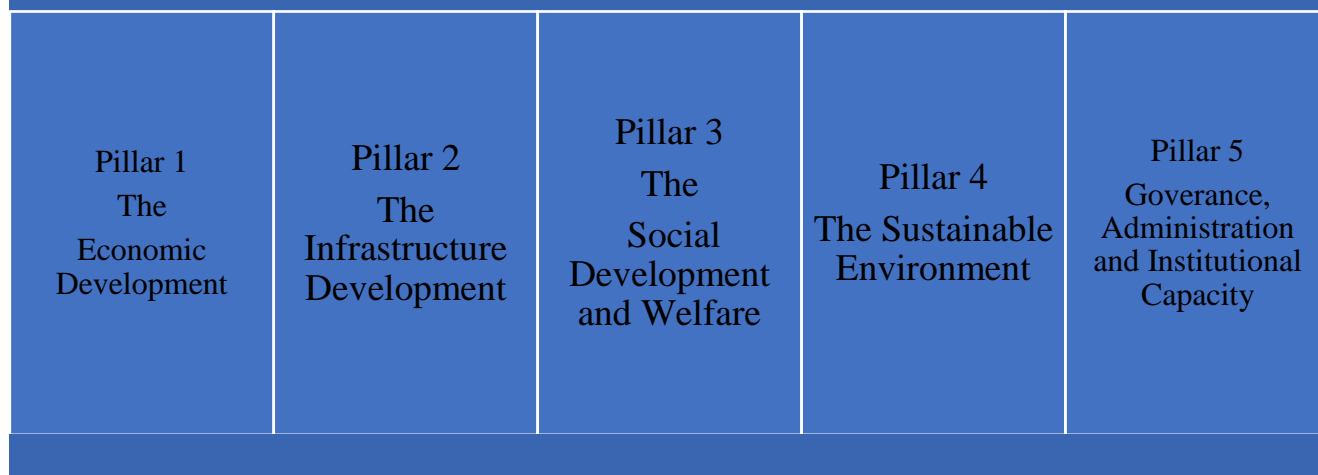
Pillar 1
The
Economic Development

Pillar 2
The
Infrastructure Development

Pillar 3
The
Social Development and Welfare

Pillar 4
The Sustainable Environment

Pillar 5
Goverance, Administration and Institutional Capacity